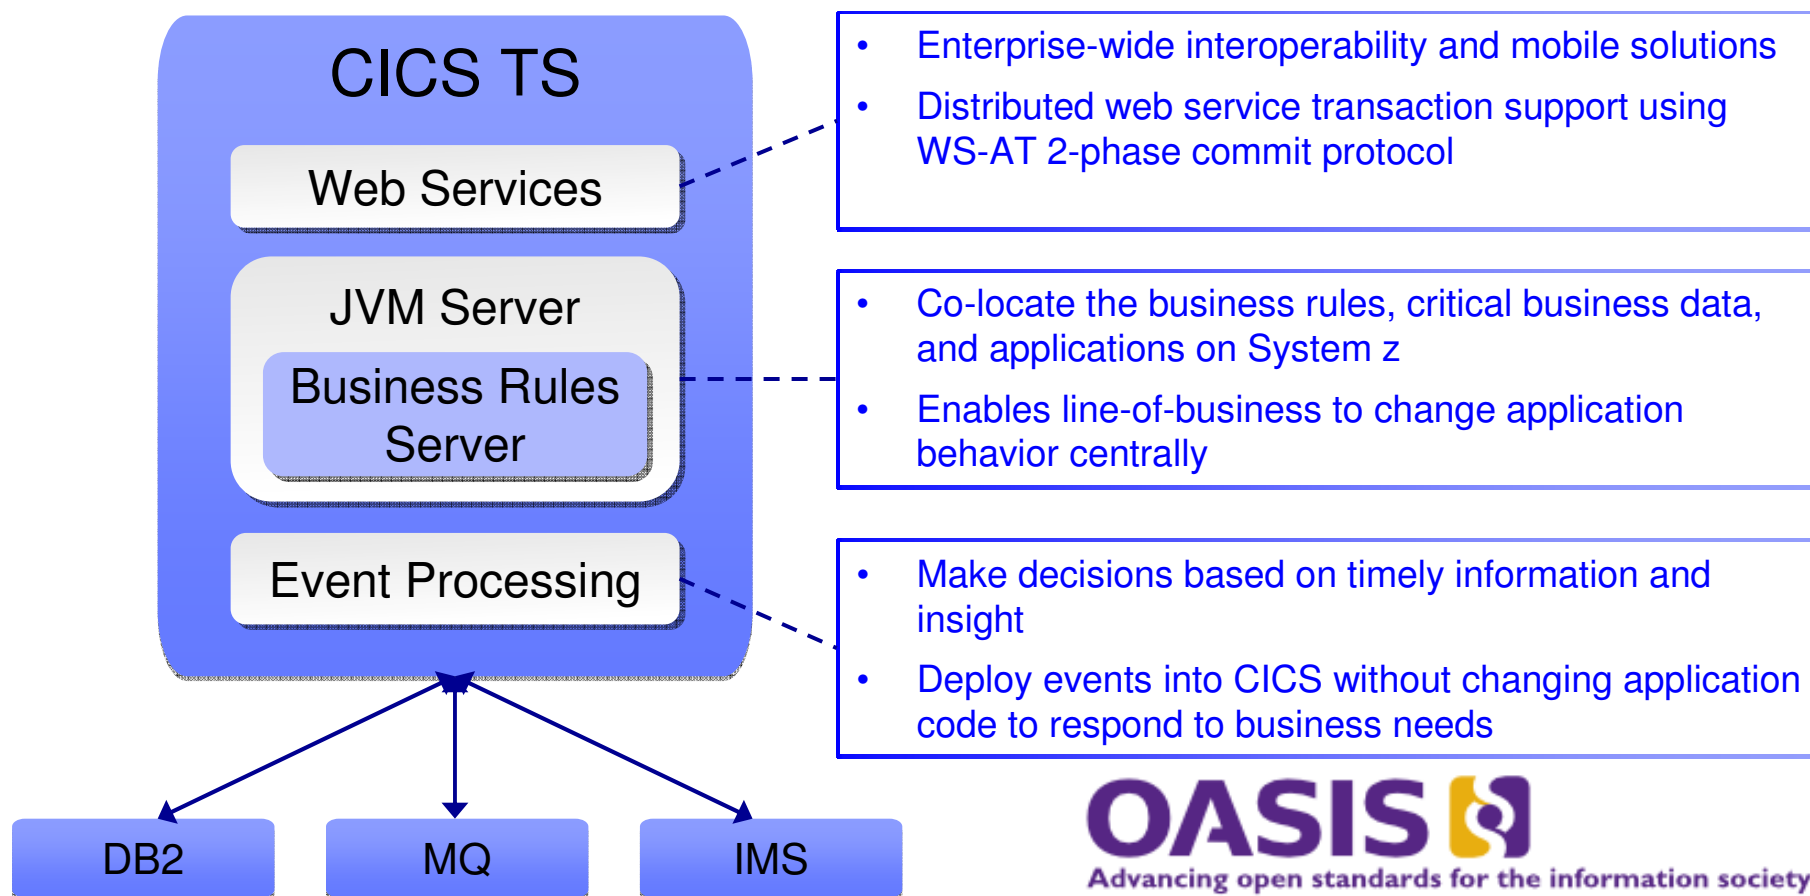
CICS TS

Web Services

JVM Server

Business Rules Server

Event Processing

DB2

MQ

IMS

• Enterprise-wide interoperability and mobile solutions
• Distributed web service transaction support using WS-AT 2-phase commit protocol

• Co-locate the business rules, critical business data, and applications on System z
• Enables line-of-business to change application behavior centrally

• Make decisions based on timely information and insight
• Deploy events into CICS without changing application code to respond to business needs

OASIS

Advancing open standards for the information society